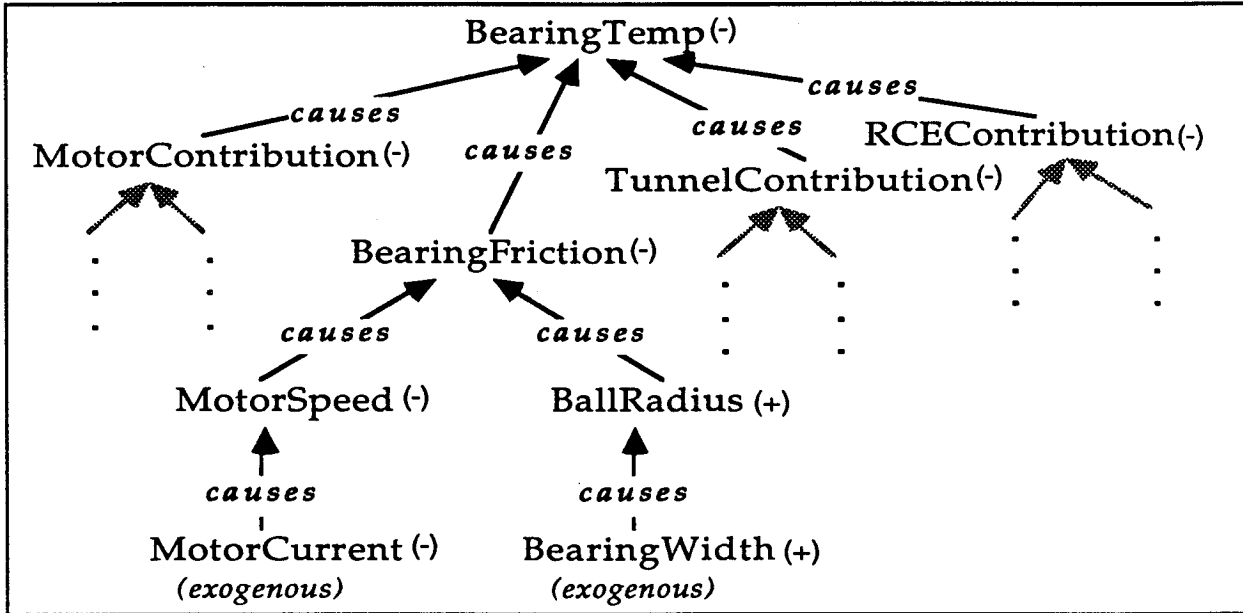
BearingTemp(-)

causes

causes

causes

causes

MotorContribution(-)

RCEContribution(-)

TunnelContribution(-)

BearingFriction(-)

causes

causes

MotorSpeed (-)

BallRadius (+)

causes

causes

MotorCurrent (-)
(exogenous)

BearingWidth (+)
(exogenous)